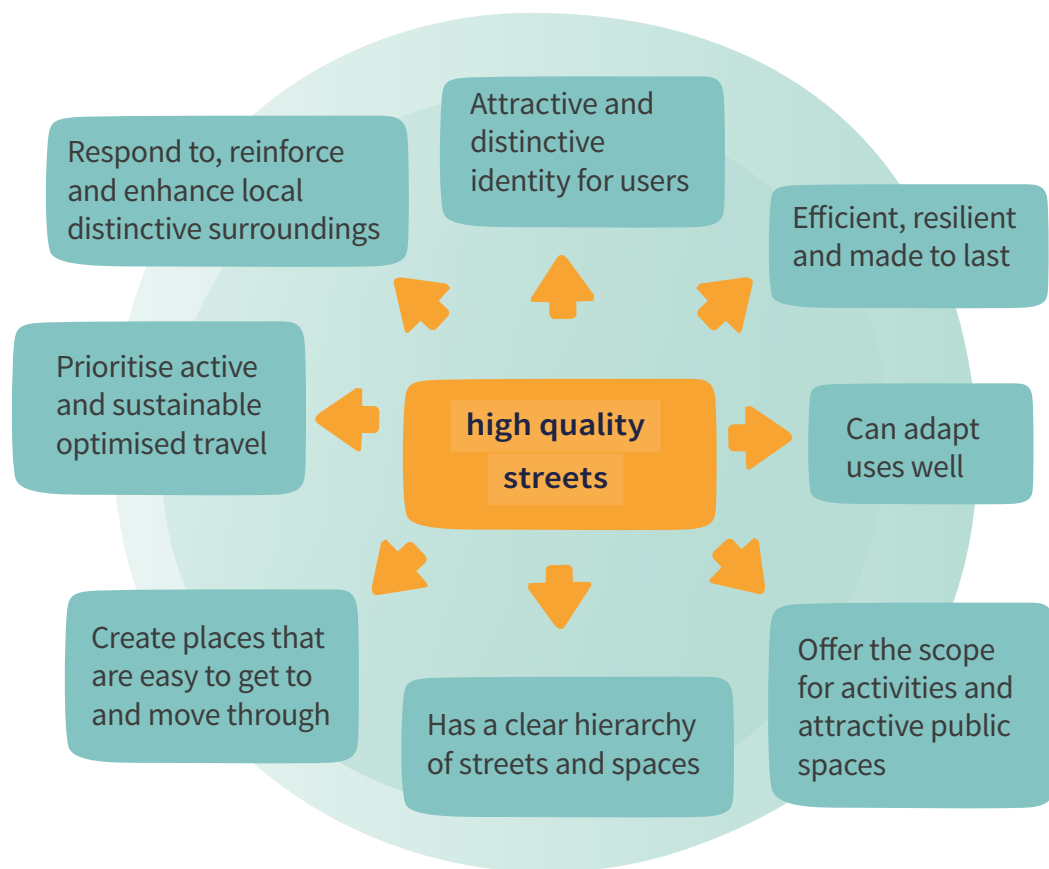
high quality streets

Attractive and distinctive identity for users

Respond to, reinforce and enhance local distinctive surroundings

Efficient, resilient and made to last

Prioritise active and sustainable optimised travel

Can adapt uses well

Create places that are easy to get to and move through

Has a clear hierarchy of streets and spaces

Offer the scope for activities and attractive public spaces